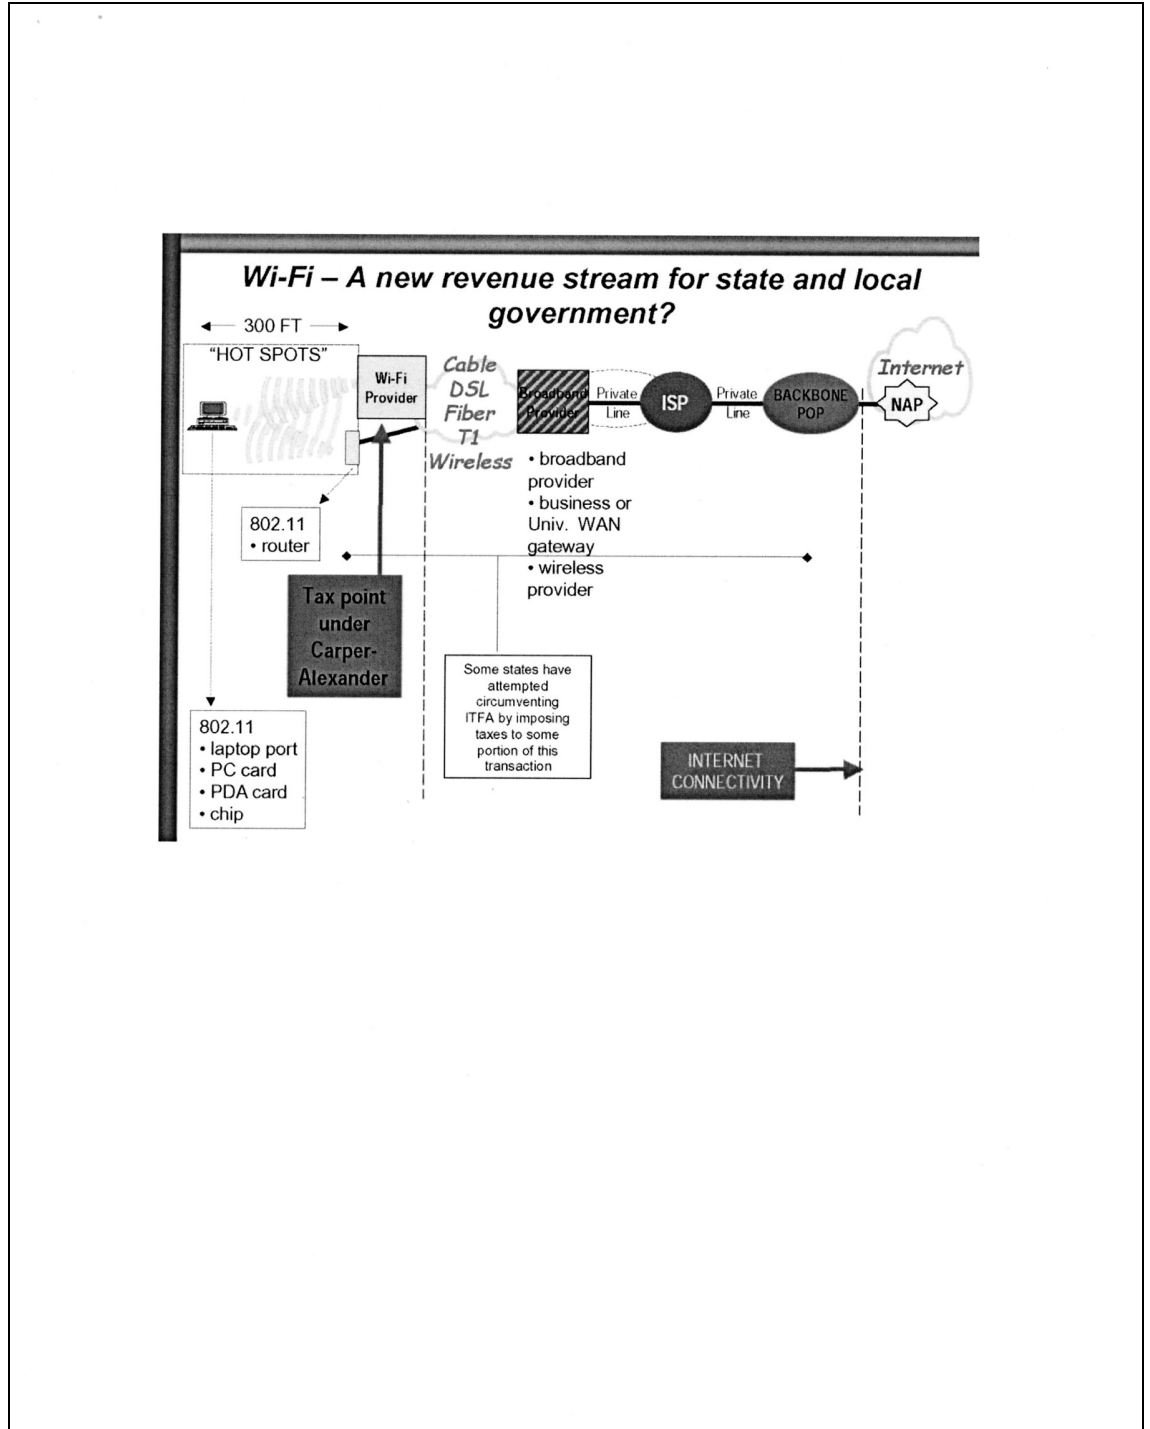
Wi-Fi – A new revenue stream for state and local government?

300 FT

"HOT SPOTS"

Wi-Fi Provider

Cable
DSL
Fiber
T1
Wireless

Broadband Provider

Private Line

ISP

Private Line

BACKBONE POP

Internet

NAP

• broadband provider
• business or Univ. WAN gateway
• wireless provider

802.11
• router

Tax point under Carper-Alexander

Some states have attempted circumventing ITFA by imposing taxes to some portion of this transaction

INTERNET CONNECTIVITY

802.11
• laptop port
• PC card
• PDA card
• chip